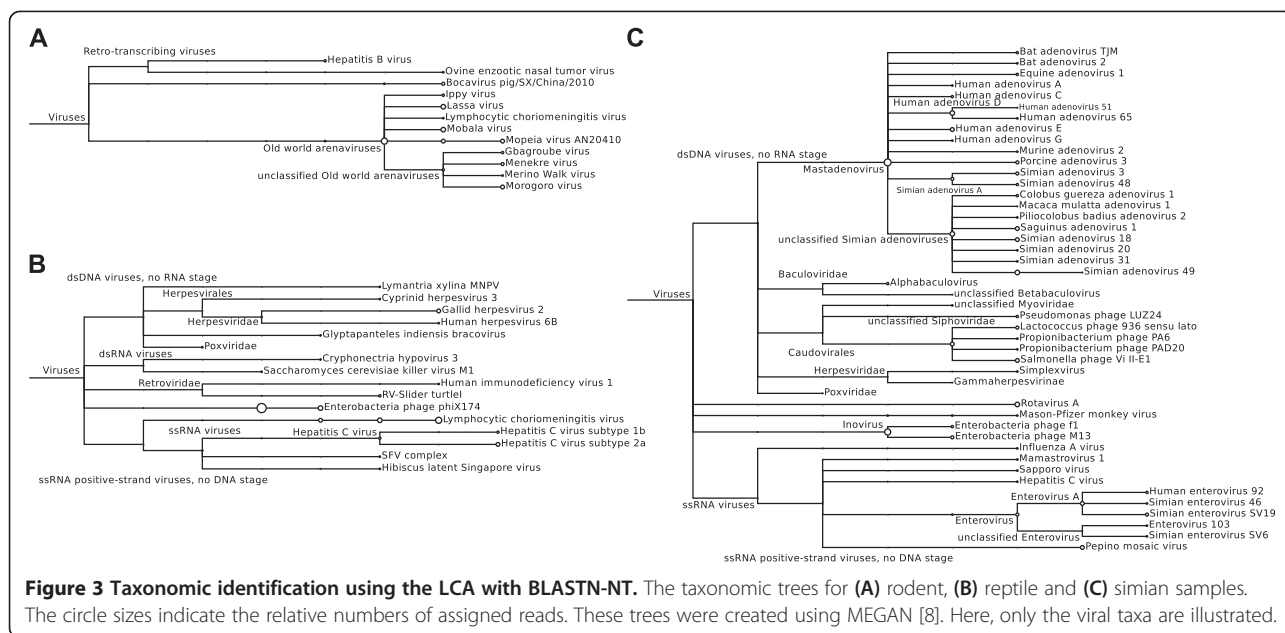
A

Retro-transcribing viruses
Hepatitis B virus
Ovine enzootic nasal tumor virus
Bocavirus pig/SX/China/2010
Viruses
Ippy virus
Lassa virus
Lymphocytic choriomeningitis virus
Mobala virus
Old world arenaviruses
Mopeia virus AN20410
Gbagroube virus
Menekre virus
unclassified Old world arenaviruses
Merino Walk virus
Morogoro virus

B

dsDNA viruses, no RNA stage
Lymantria xylina MNPV
Herpesvirales
Cyprinid herpesvirus 3
Gallid herpesvirus 2
Herpesviridae
Human herpesvirus 6B
Glyptapanteles indiensis bracovirus
Poxviridae
dsRNA viruses
Cryphonectria hypovirus 3
Saccharomyces cerevisiae killer virus M1
Viruses
Retroviridae
Human immunodeficiency virus 1
RV-Slider turtle1
Enterobacteria phage phiX174
Lymphocytic choriomeningitis virus
ssRNA viruses
Hepatitis C virus
Hepatitis C virus subtype 1b
Hepatitis C virus subtype 2a
SFV complex
Hibiscus latent Singapore virus
ssRNA positive-strand viruses, no DNA stage

C

Bat adenovirus TJM
Bat adenovirus 2
Equine adenovirus 1
Human adenovirus A
Human adenovirus C
Human adenovirus D
Human adenovirus 51
Human adenovirus 65
Human adenovirus E
Human adenovirus G
dsDNA viruses, no RNA stage
Murine adenovirus 2
Mastadenovirus
Porcine adenovirus 3
Simian adenovirus 3
Simian adenovirus A
Simian adenovirus 48
Colobus guereza adenovirus 1
Macaca mulatta adenovirus 1
Piliocolobus badius adenovirus 2
Saguinus adenovirus 1
unclassified Simian adenoviruses
Simian adenovirus 18
Simian adenovirus 20
Simian adenovirus 31
Simian adenovirus 49
Baculoviridae
Alphabaculovirus
Viruses
unclassified Betabaculovirus
unclassified Myoviridae
Pseudomonas phage LUZ24
unclassified Siphoviridae
Lactococcus phage 936 sensu lato
Propionibacterium phage PA6
Caudovirales
Propionibacterium phage PAD20
Salmonella phage Vi II-E1
Herpesviridae
Simplexvirus
Gammaherpesvirinae
Poxviridae
Rotavirus A
Mason-Pfizer monkey virus
Inovirus
Enterobacteria phage f1
Enterobacteria phage M13
Influenza A virus
Mamastrovirus 1
Sapporo virus
ssRNA viruses
Hepatitis C virus
Enterovirus A
Human enterovirus 92
Simian enterovirus 46
Simian enterovirus SV19
Enterovirus
Enterovirus 103
unclassified Enterovirus
Simian enterovirus SV6
Pepino mosaic virus
ssRNA positive-strand viruses, no DNA stage

**Figure 3 Taxonomic identification using the LCA with BLASTN-NT.** The taxonomic trees for **(A)** rodent, **(B)** reptile and **(C)** simian samples. The circle sizes indicate the relative numbers of assigned reads. These trees were created using MEGAN [8]. Here, only the viral taxa are illustrated.